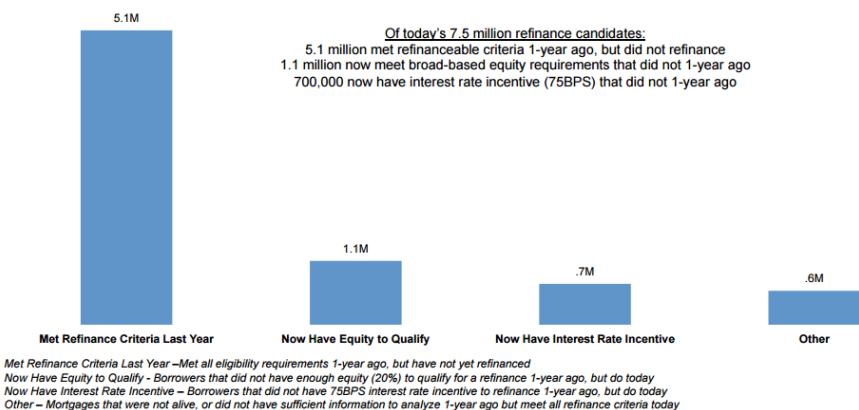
Of today's 7.5 million refinance candidates:
5.1 million met refinanceable criteria 1-year ago, but did not refinance
1.1 million now meet broad-based equity requirements that did not 1-year ago
700,000 now have interest rate incentive (75BPS) that did not 1-year ago

| 5.1M | 1.1M | .7M | .6M |
|---|---|---|---|
| Met Refinance Criteria Last Year | Now Have Equity to Qualify | Now Have Interest Rate Incentive | Other |

Met Refinance Criteria Last Year –Met all eligibility requirements 1-year ago, but have not yet refinanced
Now Have Equity to Qualify - Borrowers that did not have enough equity (20%) to qualify for a refinance 1-year ago, but do today
Now Have Interest Rate Incentive – Borrowers that did not have 75BPS interest rate incentive to refinance 1-year ago, but do today
Other – Mortgages that were not alive, or did not have sufficient information to analyze 1-year ago but meet all refinance criteria today